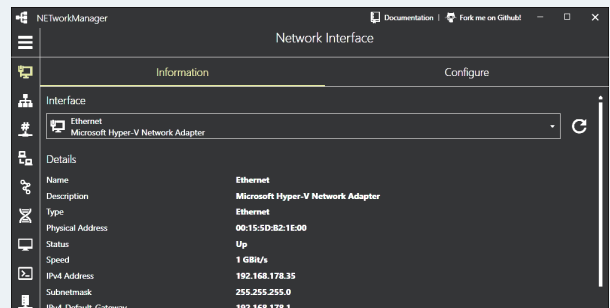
NETworkManager

Documentation | Fork me on Github!

Network Interface

Information

Configure

Interface

Ethernet
Microsoft Hyper-V Network Adapter

Details

| | |
|---|---|
| Name | Ethernet |
| Description | Microsoft Hyper-V Network Adapter |
| Type | Ethernet |
| Physical Address | 00:15:5D:82:1E:00 |
| Status | Up |
| Speed | 1 GBit/s |
| IPv4 Address | 192.168.178.35 |
| Subnetmask | 255.255.255.0 |
| IPv4 Default Gateway | 192.168.178.1 |